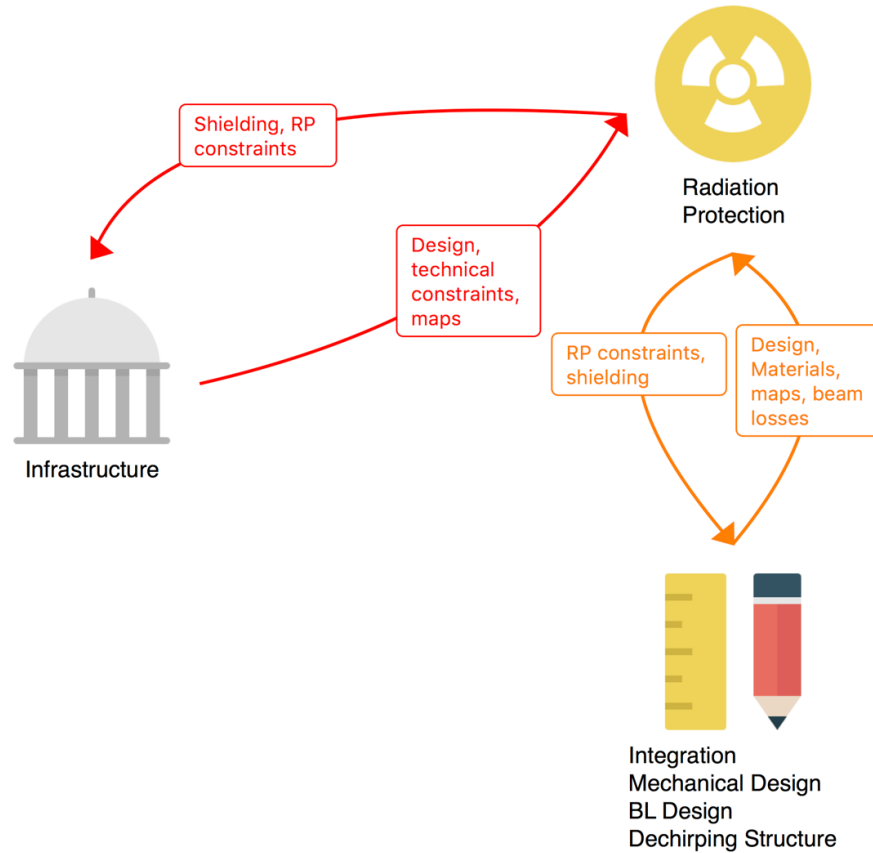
Shielding, RP constraints

Radiation Protection

Design, technical constraints, maps

RP constraints, shielding

Design, Materials, maps, beam losses

Infrastructure

Integration
Mechanical Design
BL Design
Dechirping Structure